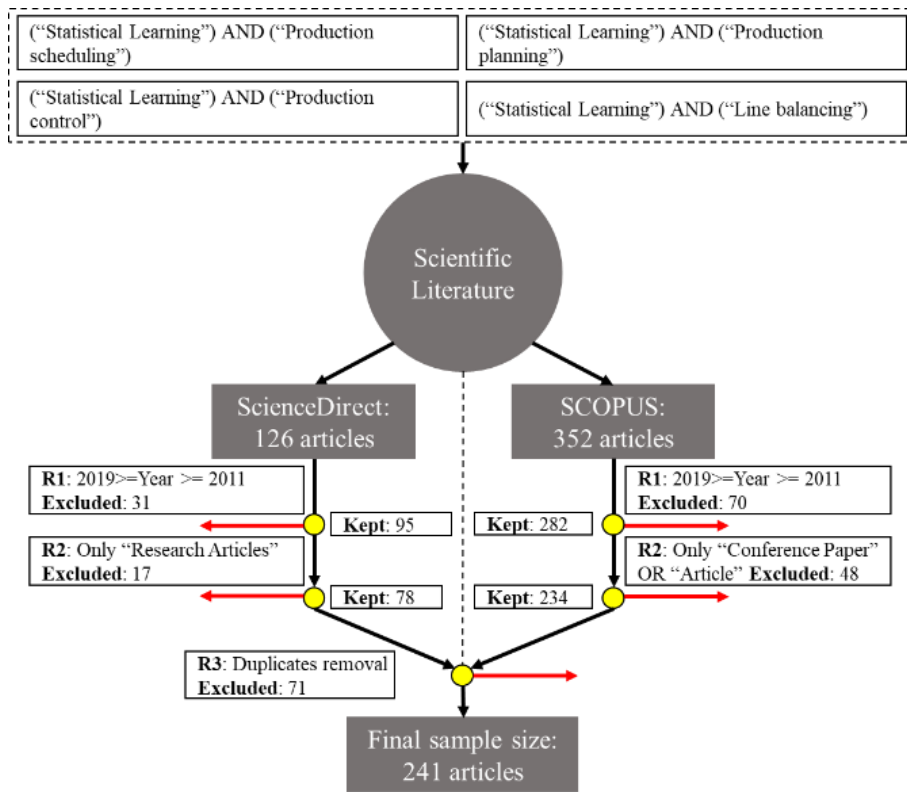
("Statistical Learning") AND ("Production scheduling")

("Statistical Learning") AND ("Production planning")

("Statistical Learning") AND ("Production control")

("Statistical Learning") AND ("Line balancing")

Scientific Literature

ScienceDirect: 126 articles

SCOPUS: 352 articles

**R1**: 2019>=Year >= 2011
**Excluded**: 31

**Kept**: 95

**R2**: Only "Research Articles"
**Excluded**: 17

**Kept**: 78

**R1**: 2019>=Year >= 2011
**Excluded**: 70

**Kept**: 282

**R2**: Only "Conference Paper" OR "Article" **Excluded**: 48

**Kept**: 234

**R3**: Duplicates removal
**Excluded**: 71

Final sample size: 241 articles